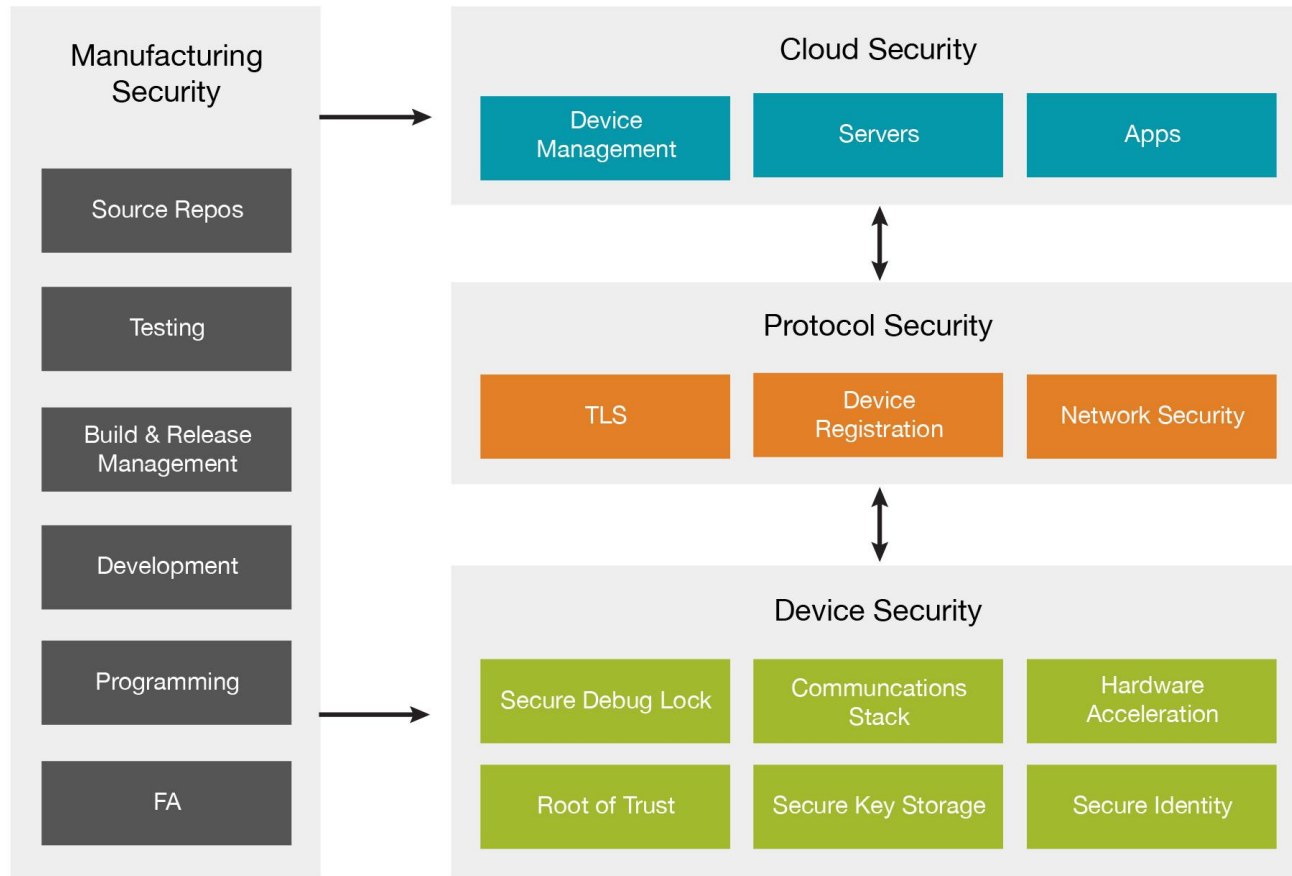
Manufacturing Security

Source Repos

Testing

Build & Release Management

Development

Programming

FA

Cloud Security

Device Management

Servers

Apps

Protocol Security

TLS

Device Registration

Network Security

Device Security

Secure Debug Lock

Communcations Stack

Hardware Acceleration

Root of Trust

Secure Key Storage

Secure Identity